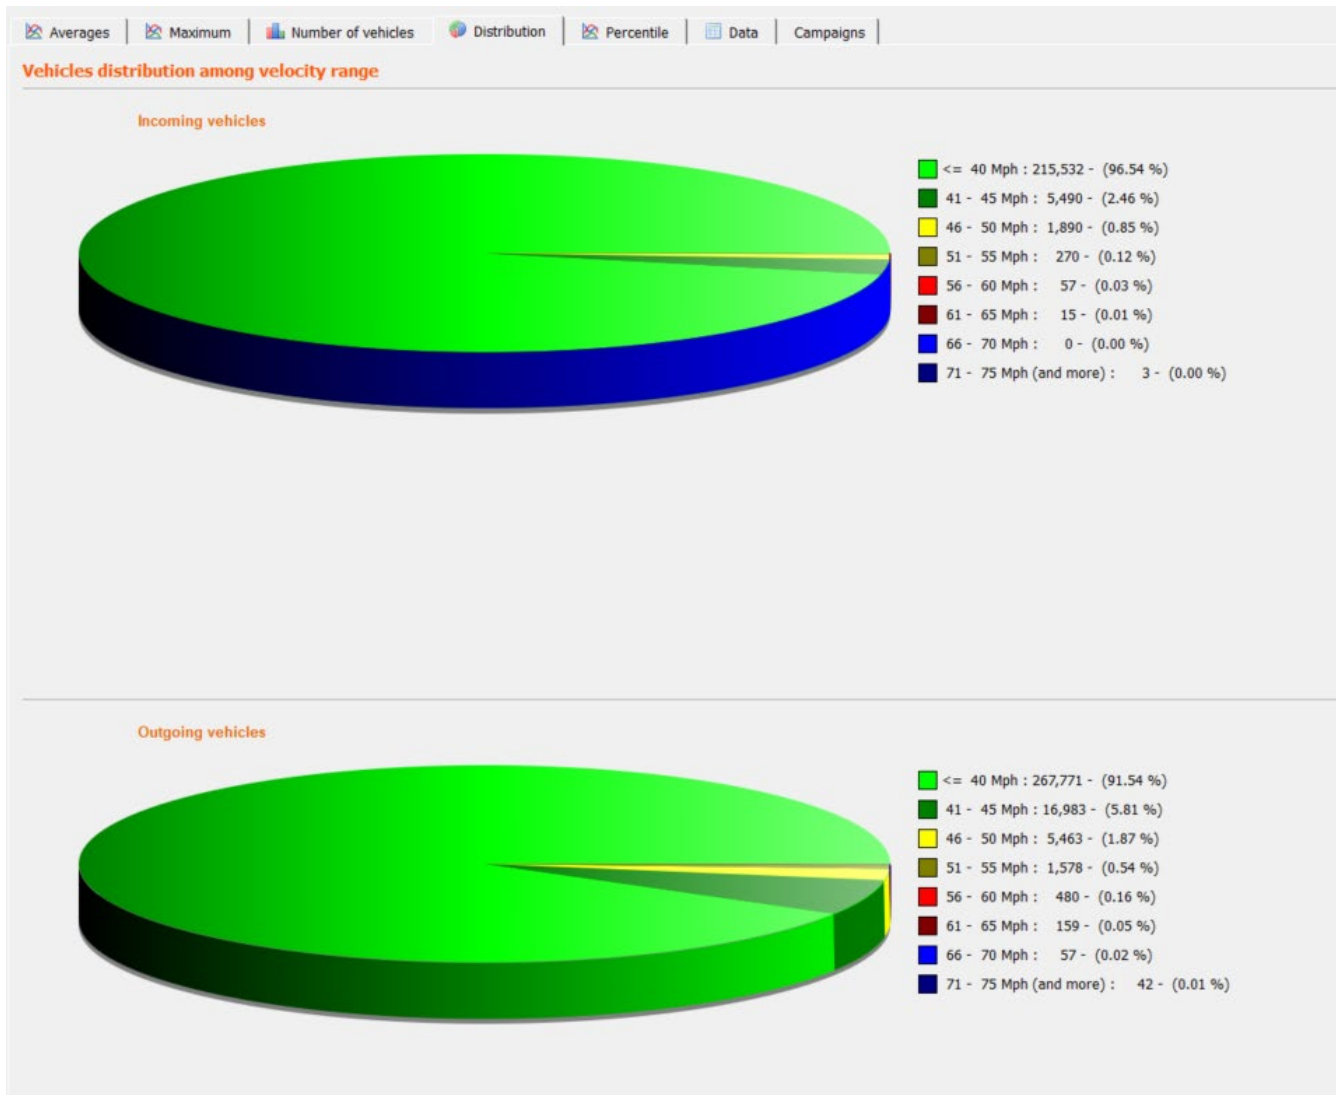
Averages | Maximum | Number of vehicles | Distribution | Percentile | Data | Campaigns

Vehicles distribution among velocity range

Incoming vehicles

<= 40 Mph : 215,532 - (96.54 %)
41 - 45 Mph : 5,490 - (2.46 %)
46 - 50 Mph : 1,890 - (0.85 %)
51 - 55 Mph : 270 - (0.12 %)
56 - 60 Mph : 57 - (0.03 %)
61 - 65 Mph : 15 - (0.01 %)
66 - 70 Mph : 0 - (0.00 %)
71 - 75 Mph (and more) : 3 - (0.00 %)

Outgoing vehicles

<= 40 Mph : 267,771 - (91.54 %)
41 - 45 Mph : 16,983 - (5.81 %)
46 - 50 Mph : 5,463 - (1.87 %)
51 - 55 Mph : 1,578 - (0.54 %)
56 - 60 Mph : 480 - (0.16 %)
61 - 65 Mph : 159 - (0.05 %)
66 - 70 Mph : 57 - (0.02 %)
71 - 75 Mph (and more) : 42 - (0.01 %)